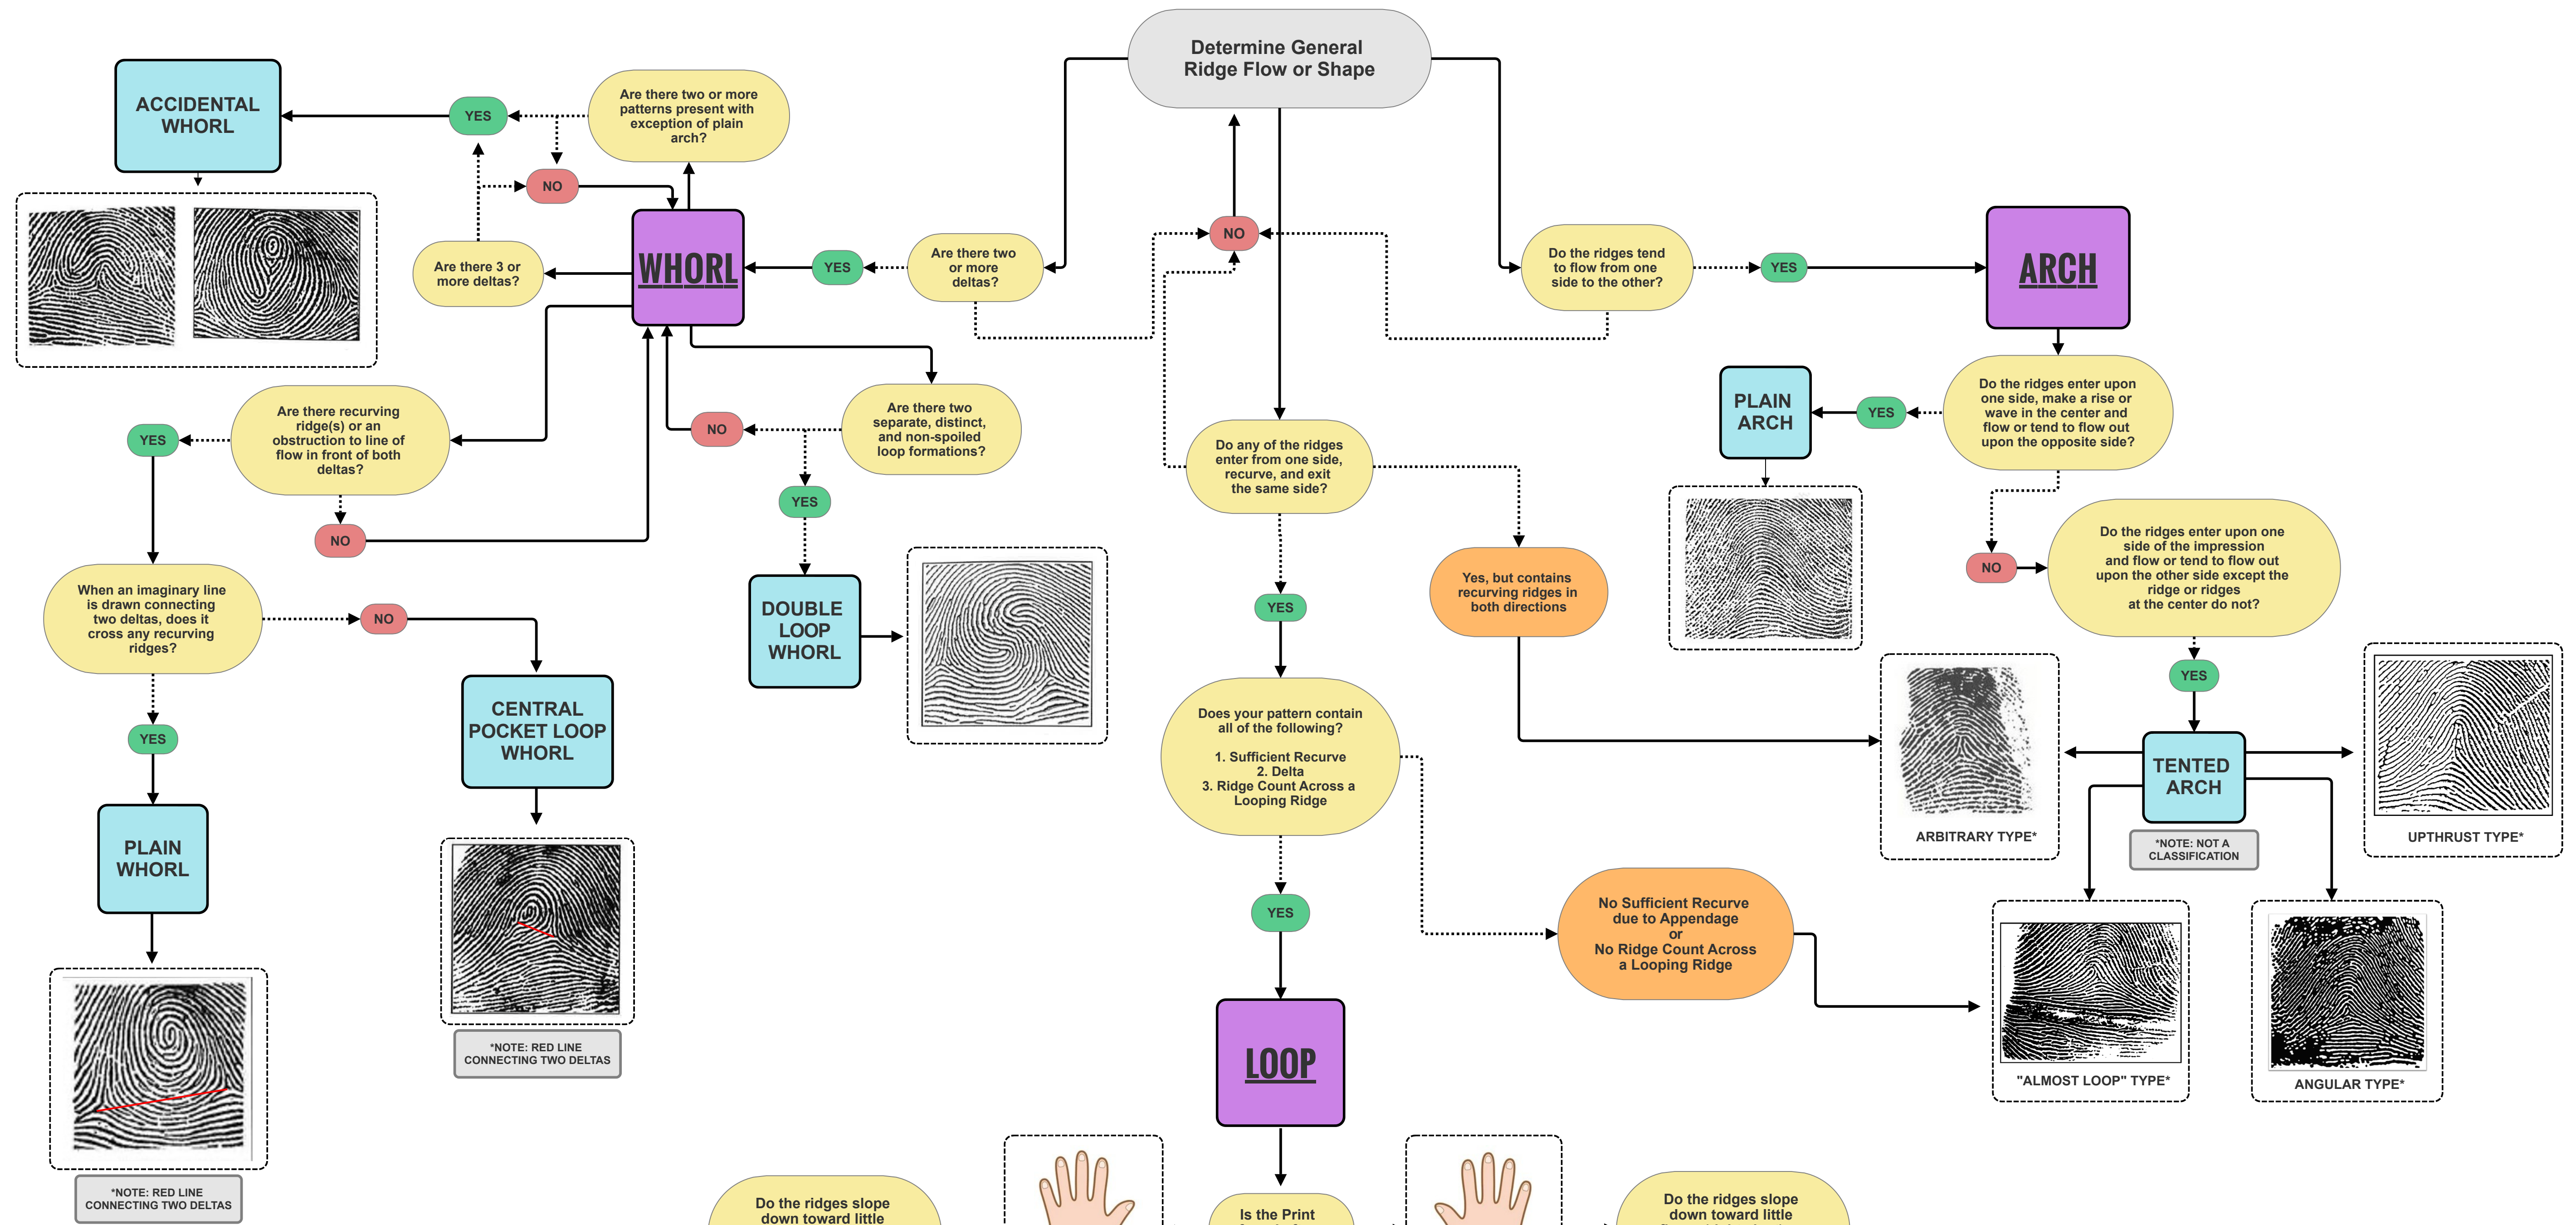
Determine General Ridge Flow or Shape

ACCIDENTAL WHORL

YES

Are there two or more patterns present with exception of plain arch?

NO

Are there 3 or more deltas?

WHORL

YES

Are there two or more deltas?

NO

Do the ridges tend to flow from one side to the other?

YES

ARCH

PLAIN ARCH

YES

Do the ridges enter upon one side, make a rise or wave in the center and flow or tend to flow out upon the opposite side?

NO

Do the ridges enter upon one side of the impression and flow or tend to flow out upon the other side except the ridge or ridges at the center do not?

YES

TENTED ARCH

*NOTE: NOT A CLASSIFICATION

ARBITRARY TYPE*

UPTHRUST TYPE*

"ALMOST LOOP" TYPE*

ANGULAR TYPE*

YES

Are there recurving ridge(s) or an obstruction to line of flow in front of both deltas?

NO

Are there two separate, distinct, and non-spoiled loop formations?

NO

YES

DOUBLE LOOP WHORL

Do any of the ridges enter from one side, recurve, and exit the same side?

Yes, but contains recurving ridges in both directions

YES

When an imaginary line is drawn connecting two deltas, does it cross any recurving ridges?

NO

CENTRAL POCKET LOOP WHORL

*NOTE: RED LINE CONNECTING TWO DELTAS

YES

PLAIN WHORL

*NOTE: RED LINE CONNECTING TWO DELTAS

Does your pattern contain all of the following?

1. Sufficient Recurve
2. Delta
3. Ridge Count Across a Looping Ridge

YES

No Sufficient Recurve due to Appendage or No Ridge Count Across a Looping Ridge

LOOP

Do the ridges slope down toward little

Is the Print

Do the ridges slope down toward little